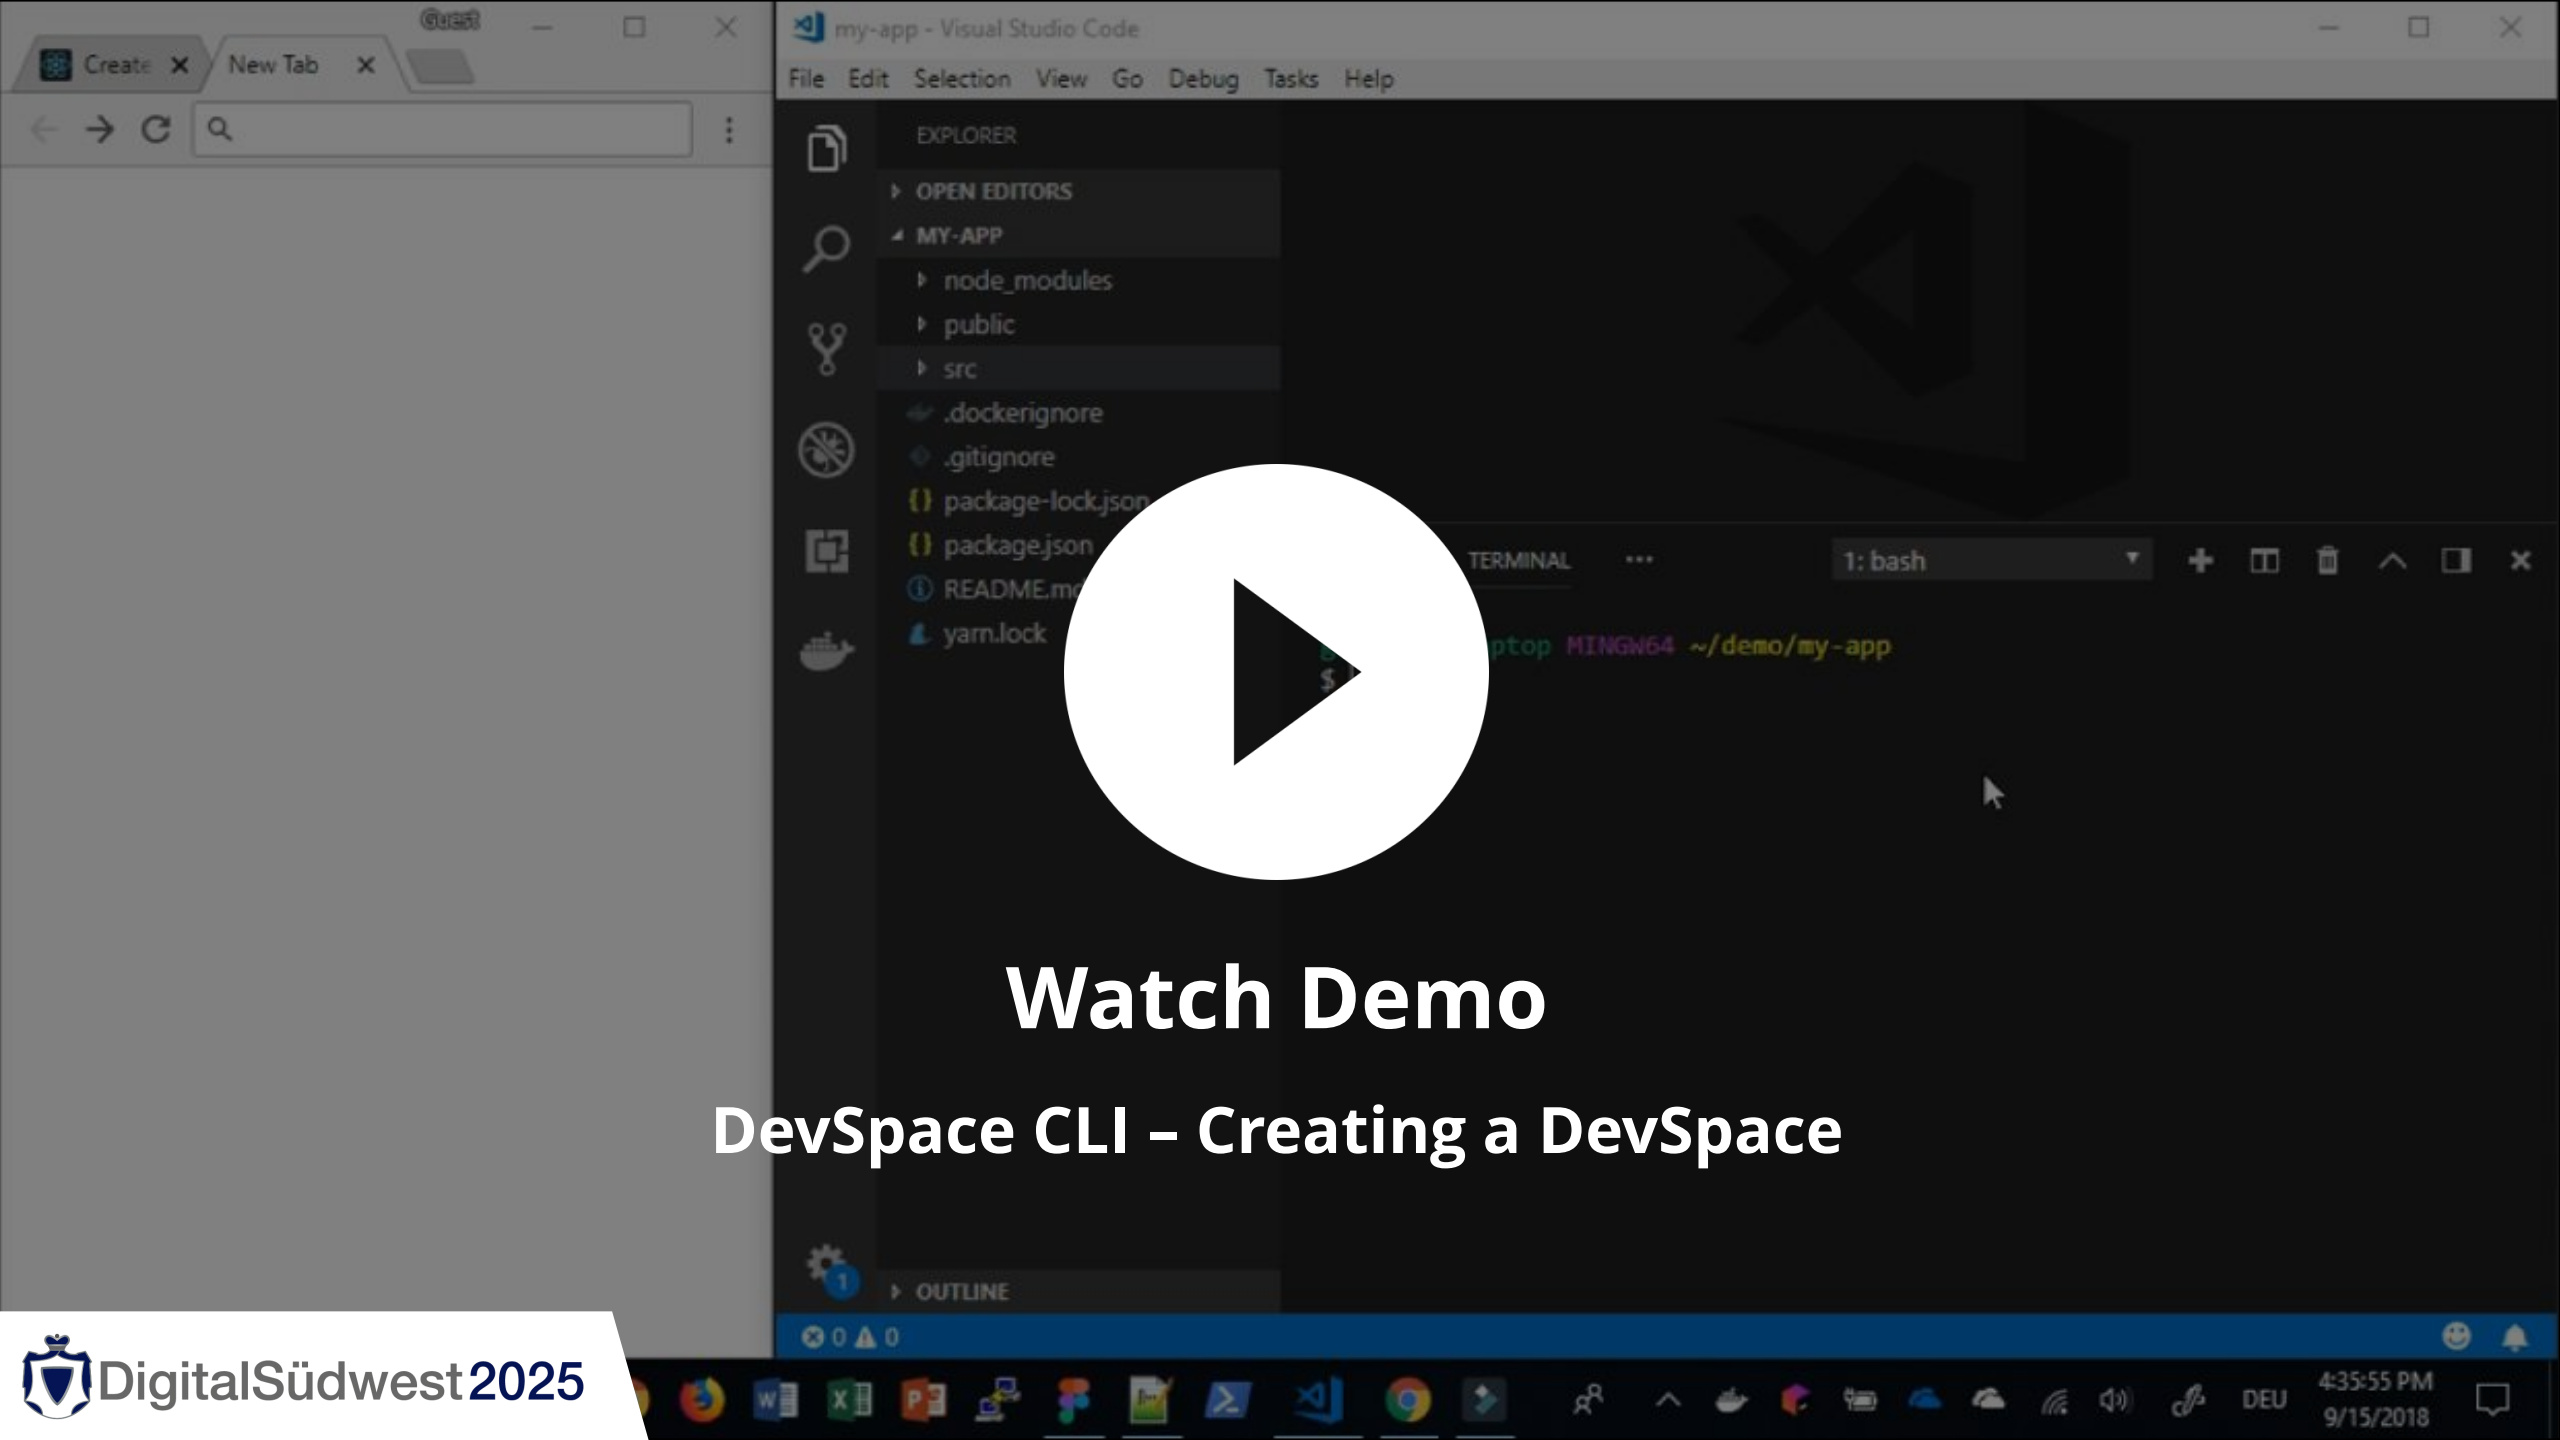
Guest

Create × New Tab ×

my-app - Visual Studio Code

File Edit Selection View Go Debug Tasks Help

EXPLORER

OPEN EDITORS

MY-APP

node_modules

public

src

.dockerignore

.gitignore

package-lock.json

package.json

README.m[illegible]

yarn.lock

TERMINAL ···

1: bash

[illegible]ptop MINGW64 ~/demo/my-app

$

Watch Demo

DevSpace CLI – Creating a DevSpace

OUTLINE

0 0

DEU

4:35:55 PM

9/15/2018

DigitalSüdwest2025